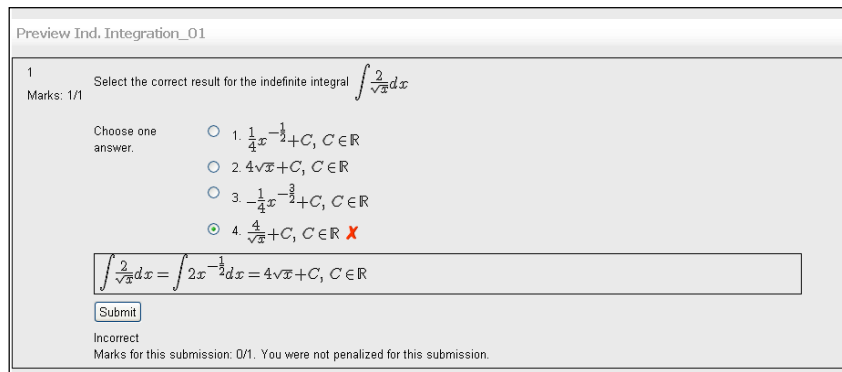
Preview Ind. Integration_01

1

Marks: 1/1

Select the correct result for the indefinite integral $\int \frac{2}{\sqrt{x}} dx$

Choose one answer.

1. $\frac{1}{4}x^{-\frac{1}{2}}+C,\ C \in \mathbb{R}$

2. $4\sqrt{x}+C,\ C \in \mathbb{R}$

3. $-\frac{1}{4}x^{-\frac{3}{2}}+C,\ C \in \mathbb{R}$

4. $\frac{4}{\sqrt{x}}+C,\ C \in \mathbb{R}$ ✗

$\int \frac{2}{\sqrt{x}} dx = \int 2x^{-\frac{1}{2}} dx = 4\sqrt{x}+C,\ C \in \mathbb{R}$

Submit

Incorrect
Marks for this submission: 0/1. You were not penalized for this submission.